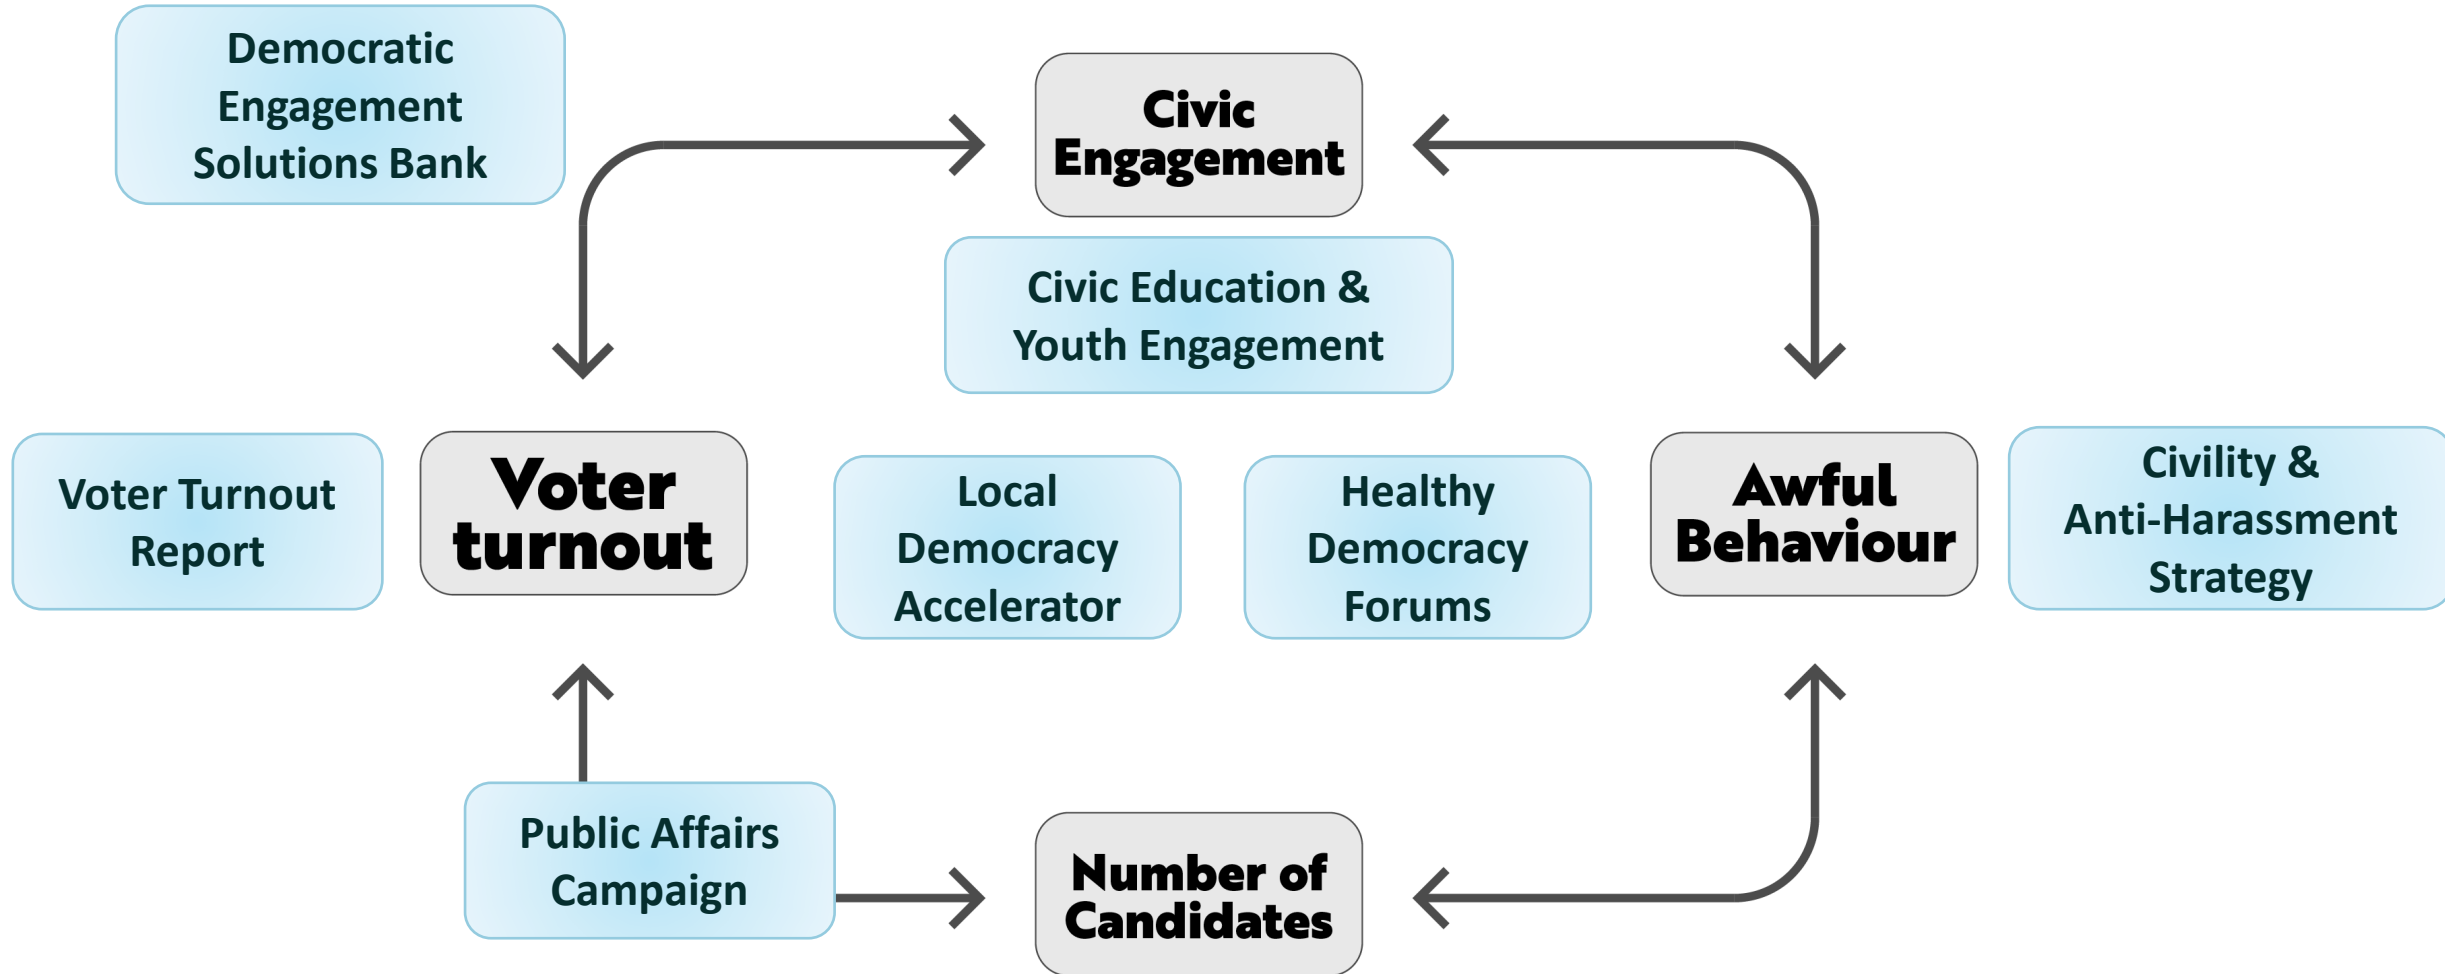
Democratic Engagement Solutions Bank

Civic Engagement

Civic Education & Youth Engagement

Voter Turnout Report

Voter turnout

Local Democracy Accelerator

Healthy Democracy Forums

Awful Behaviour

Civility & Anti-Harassment Strategy

Public Affairs Campaign

Number of Candidates